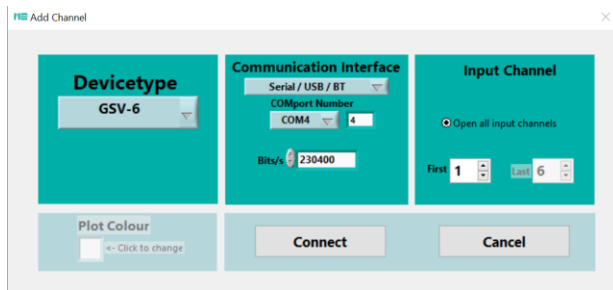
Add Channel

Devicetype
GSV-6

Communication Interface
Serial / USB / BT
COMport Number
COM4
4
Bits/s
230400

Input Channel
Open all input channels
First 1
Last 6

Plot Colour
<- Click to change

Connect

Cancel